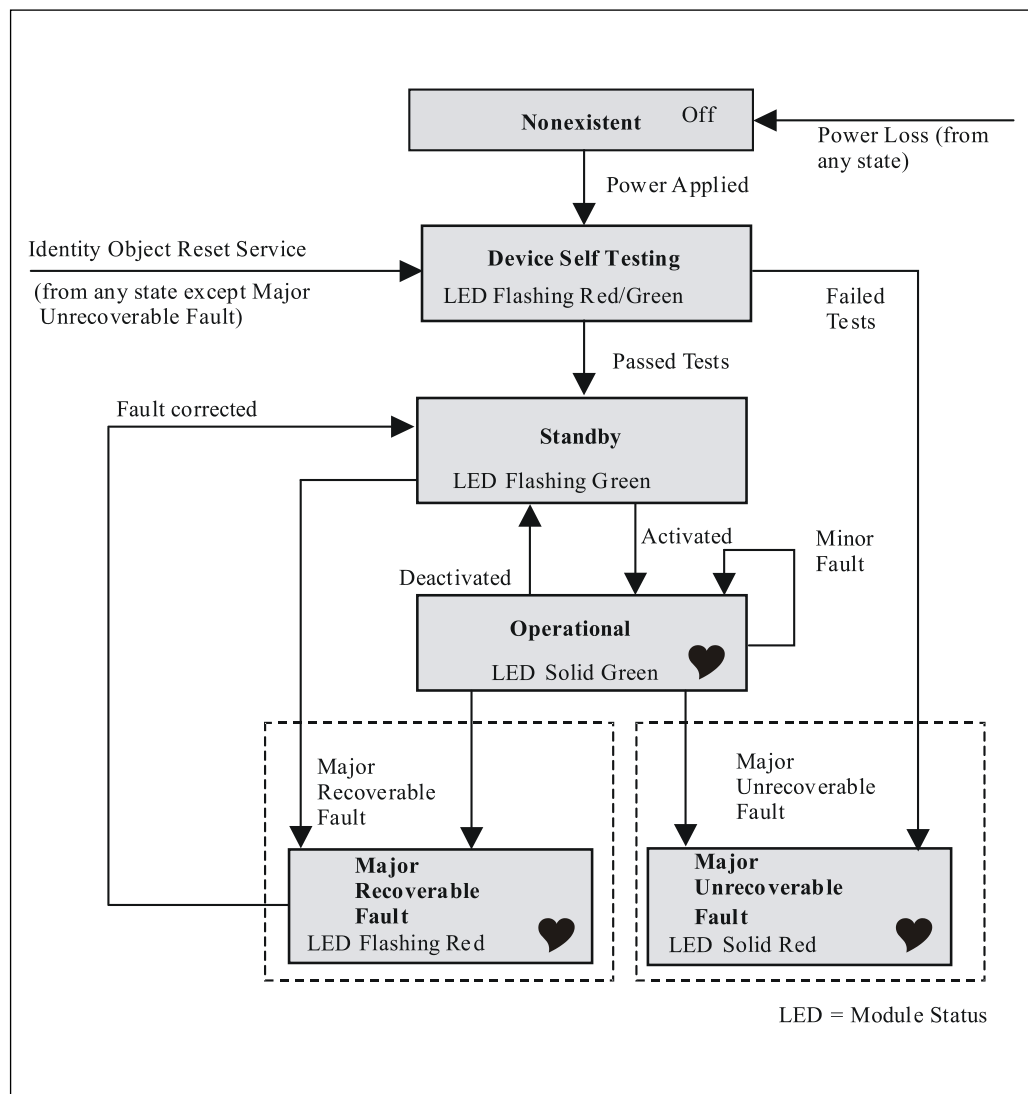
Nonexistent Off

Power Loss (from any state)

Power Applied

Identity Object Reset Service

(from any state except Major Unrecoverable Fault)

Device Self Testing

LED Flashing Red/Green

Failed Tests

Passed Tests

Fault corrected

Standby

LED Flashing Green

Activated

Minor Fault

Deactivated

Operational

LED Solid Green

Major Recoverable Fault

Major Unrecoverable Fault

Major Recoverable Fault

LED Flashing Red

Major Unrecoverable Fault

LED Solid Red

LED = Module Status